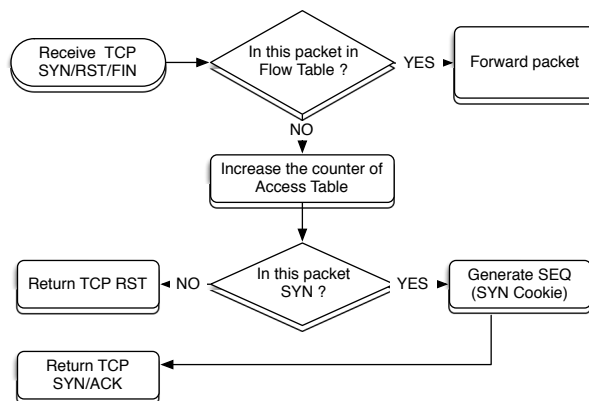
Receive TCP SYN/RST/FIN

In this packet in Flow Table ?

YES

Forward packet

NO

Increase the counter of Access Table

Return TCP RST

NO

In this packet SYN ?

YES

Generate SEQ (SYN Cookie)

Return TCP SYN/ACK